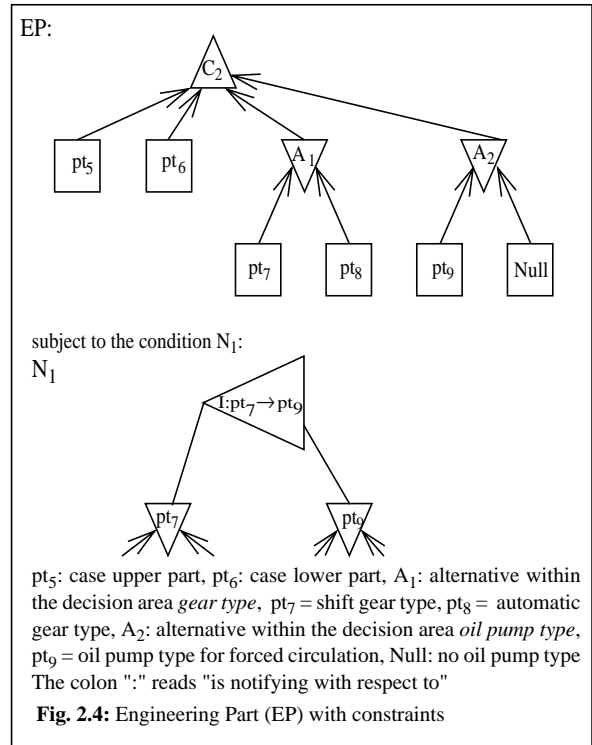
EP:

$C_2$

$pt_5$

$pt_6$

$A_1$

$A_2$

$pt_7$

$pt_8$

$pt_9$

Null

subject to the condition $N_1$:

$N_1$

$I: pt_7 \rightarrow pt_9$

$pt_7$

$pt_9$

$pt_5$: case upper part, $pt_6$: case lower part, $A_1$: alternative within the decision area *gear type*, $pt_7$ = shift gear type, $pt_8$ = automatic gear type, $A_2$: alternative within the decision area *oil pump type*, $pt_9$ = oil pump type for forced circulation, Null: no oil pump type
The colon ":" reads "is notifying with respect to"

**Fig. 2.4:** Engineering Part (EP) with constraints